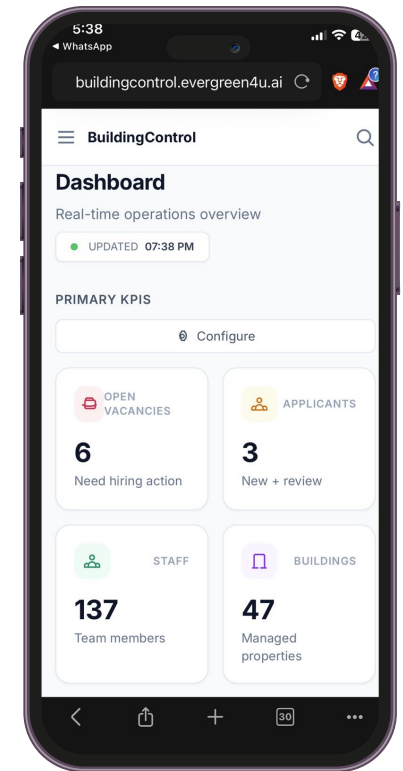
5:38
◂ WhatsApp

buildingcontrol.evergreen4u.ai

BuildingControl

Dashboard

Real-time operations overview

UPDATED 07:38 PM

PRIMARY KPIS

Configure

OPEN VACANCIES

6

Need hiring action

APPLICANTS

3

New + review

STAFF

137

Team members

BUILDINGS

47

Managed properties

30